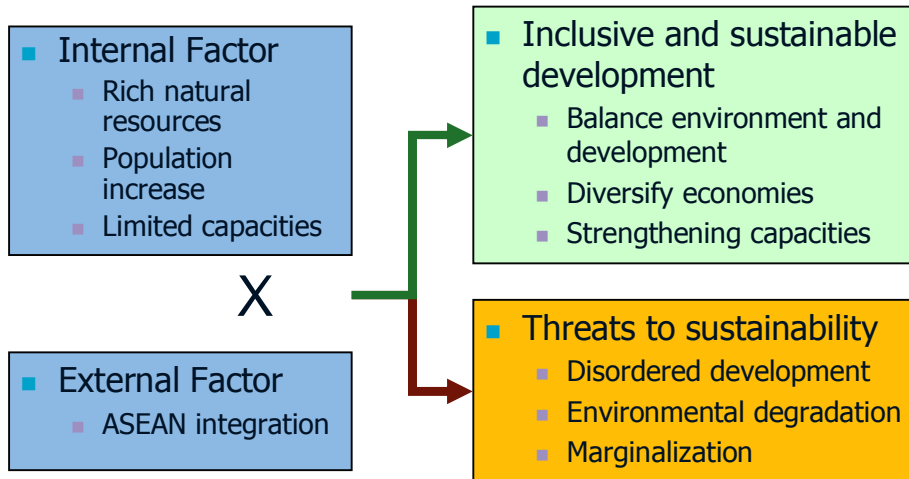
Internal Factor
- Rich natural resources
- Population increase
- Limited capacities

X

External Factor
- ASEAN integration

Inclusive and sustainable development
- Balance environment and development
- Diversify economies
- Strengthening capacities

Threats to sustainability
- Disordered development
- Environmental degradation
- Marginalization